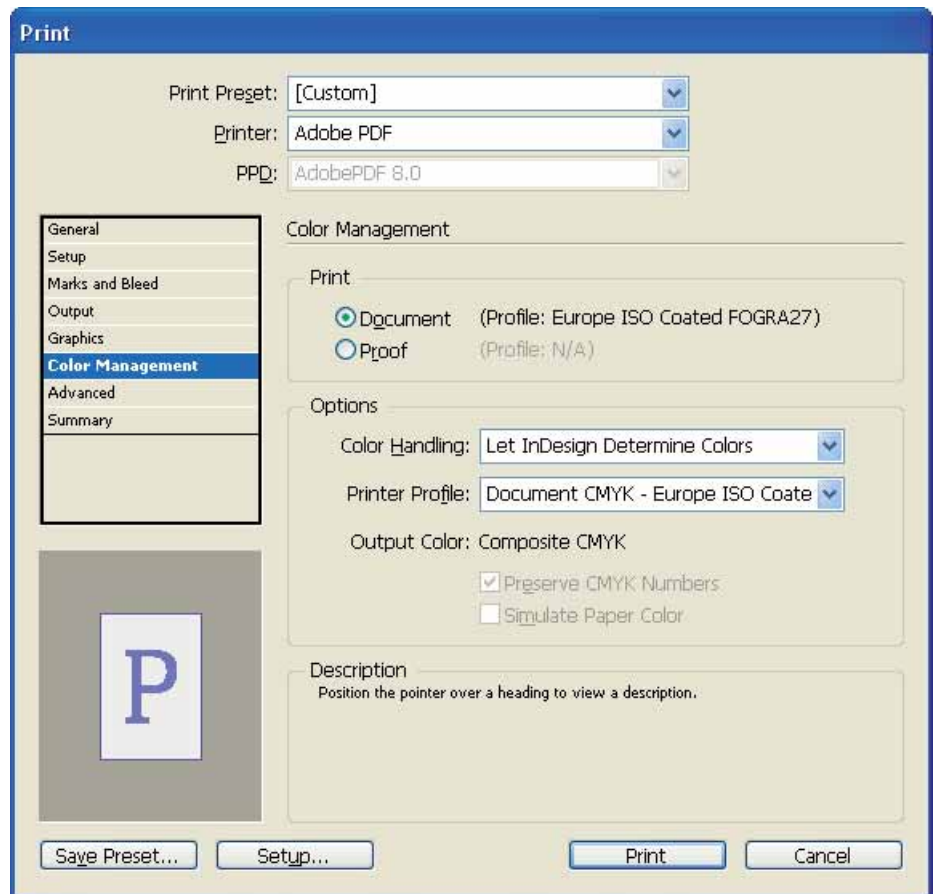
Print

Print Preset: [Custom]
Printer: Adobe PDF
PPD: AdobePDF 8.0

General
Setup
Marks and Bleed
Output
Graphics
Color Management
Advanced
Summary

P

Color Management

Print
Document (Profile: Europe ISO Coated FOGRA27)
Proof (Profile: N/A)

Options
Color Handling: Let InDesign Determine Colors
Printer Profile: Document CMYK - Europe ISO Coate
Output Color: Composite CMYK
Preserve CMYK Numbers
Simulate Paper Color

Description
Position the pointer over a heading to view a description.

Save Preset... Setup... Print Cancel